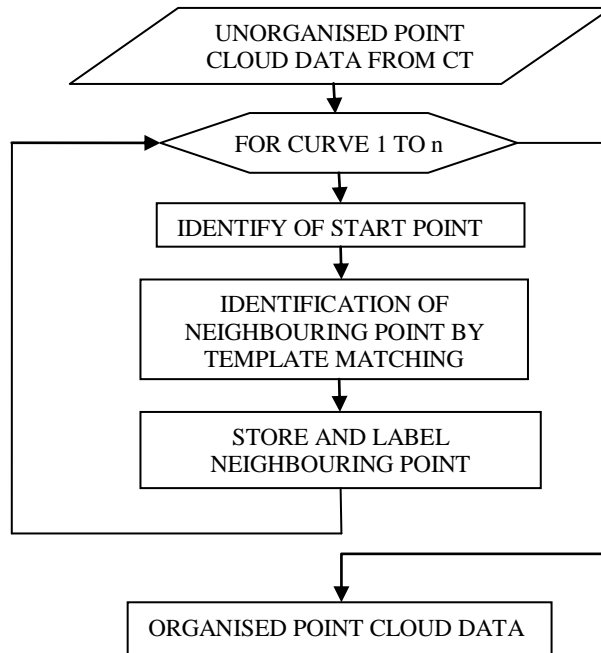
UNORGANISED POINT CLOUD DATA FROM CT

FOR CURVE 1 TO n

IDENTIFY OF START POINT

IDENTIFICATION OF NEIGHBOURING POINT BY TEMPLATE MATCHING

STORE AND LABEL NEIGHBOURING POINT

ORGANISED POINT CLOUD DATA